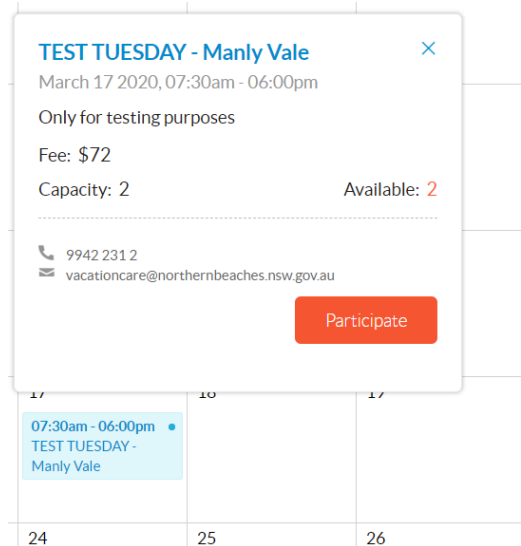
TEST TUESDAY - Manly Vale

×

March 17 2020, 07:30am - 06:00pm

Only for testing purposes

Fee: $72

Capacity: 2

Available: 2

9942 231 2

vacationcare@northernbeaches.nsw.gov.au

Participate

17

18

19

07:30am - 06:00pm

TEST TUESDAY - Manly Vale

24

25

26